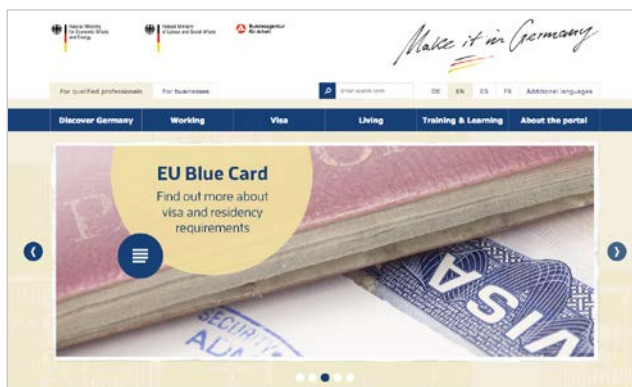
Federal Ministry for Economic Affairs and Energy

Federal Ministry of Labour and Social Affairs

Bundesagentur für Arbeit

Make it in Germany

For qualified professionals
For businesses

Enter search term

DE EN ES FR Additional languages

Discover Germany
Working
Visa
Living
Training & Learning
About the portal

EU Blue Card

Find out more about visa and residency requirements

VISA

SECURITY

ADM